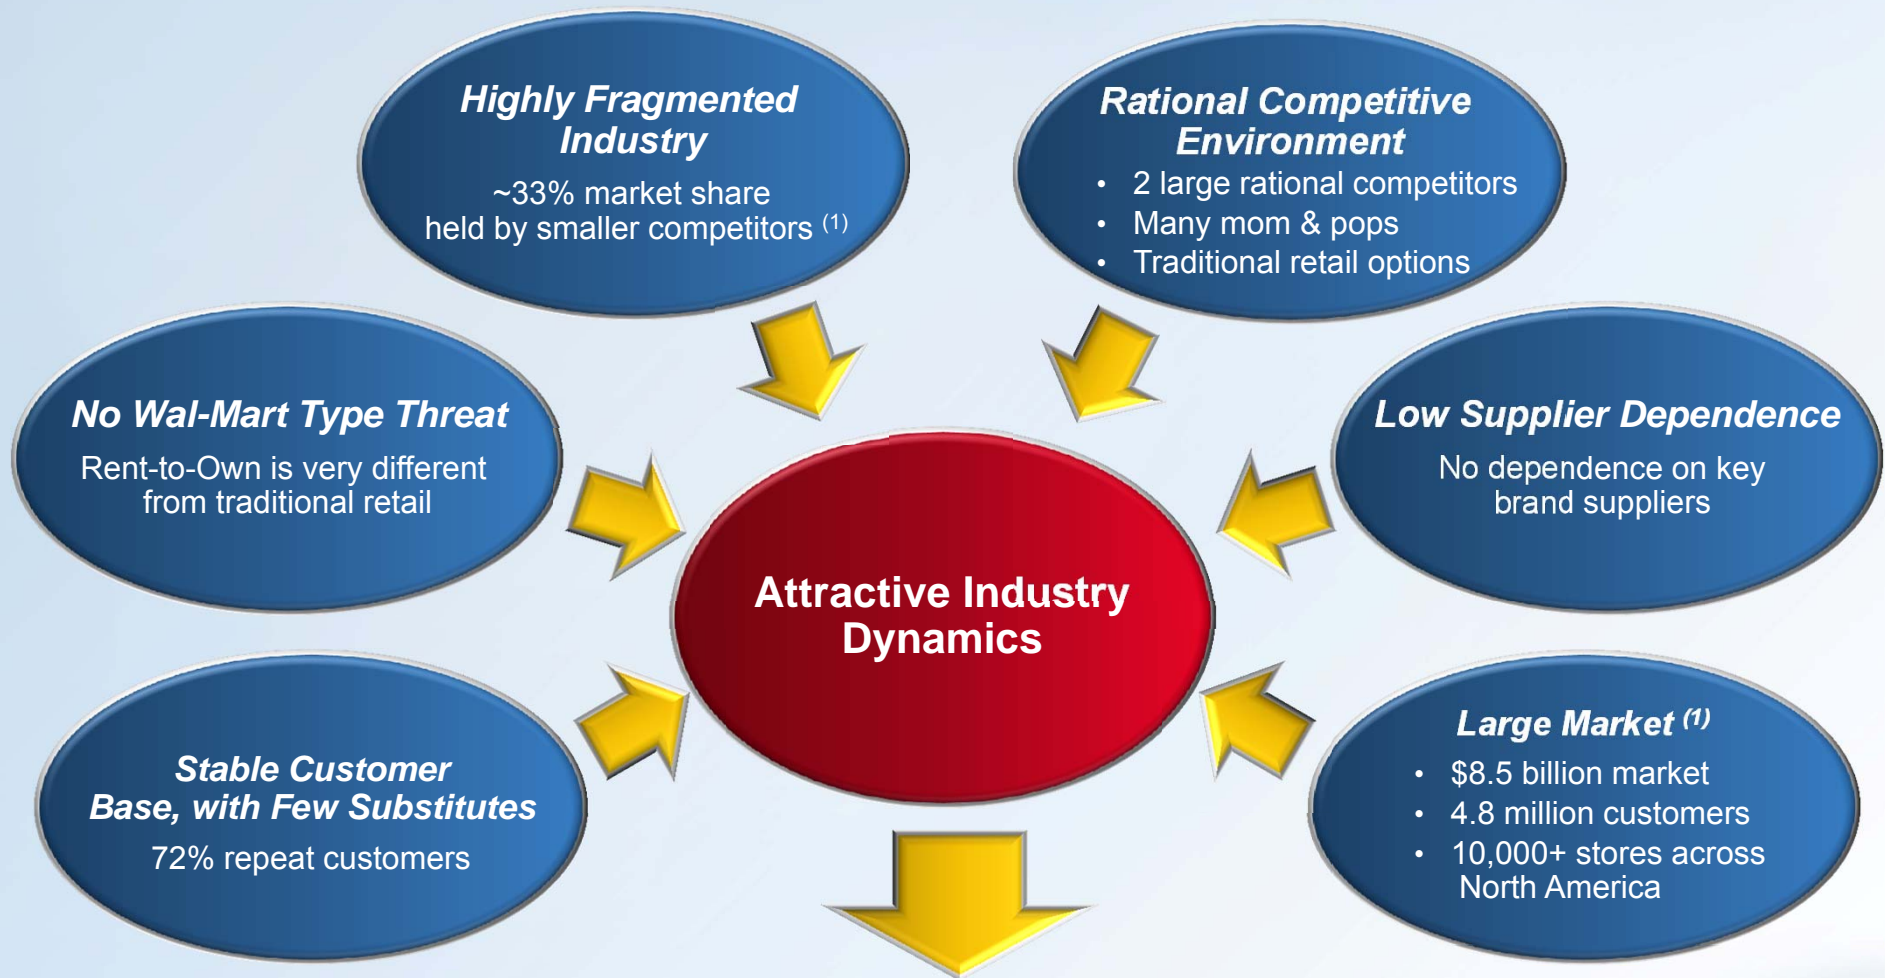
Highly Fragmented Industry

~33% market share held by smaller competitors $^{(1)}$

Rational Competitive Environment

- 2 large rational competitors
- Many mom & pops
- Traditional retail options

No Wal-Mart Type Threat

Rent-to-Own is very different from traditional retail

Low Supplier Dependence

No dependence on key brand suppliers

Attractive Industry Dynamics

Stable Customer Base, with Few Substitutes

72% repeat customers

Large Market $^{(1)}$

- $8.5 billion market
- 4.8 million customers
- 10,000+ stores across North America